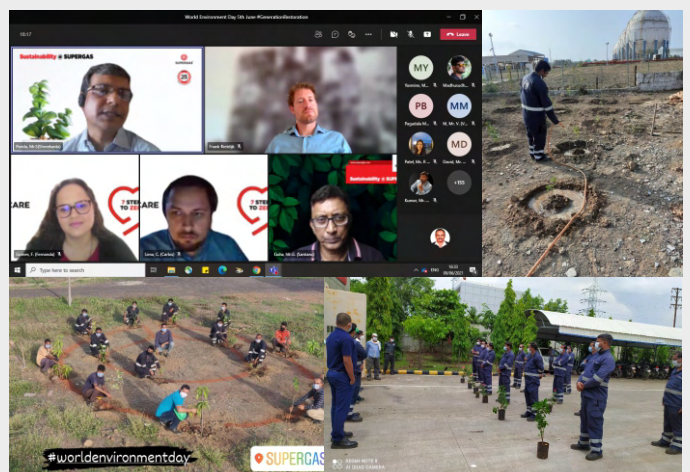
World Environment Day 5th June #GenerationRestoration

10:17

Leave

Sustainability @ SUPERGAS

Nanda, Mr. (Chromeindia)

Frank Rustigh

Gomes, F. (Fernanda)

Lima, C. (Carlos)

Guha, Mr. G. (Santanu)

7 STEPS TO ZERO

CARE

MY Yasmin, M...

Madhusudh...

PB Pagadala M...

MM Mr. M. W. J...

Patel, Mr. K...

MD Dasaji, Mr...

Kumar, Mr...

+10

Type here to search

ENG 10:23 05/06/2021

#worldenvironmentday

SUPERGAS

SHOT ON MOTO E
41 QUAD CAMERA